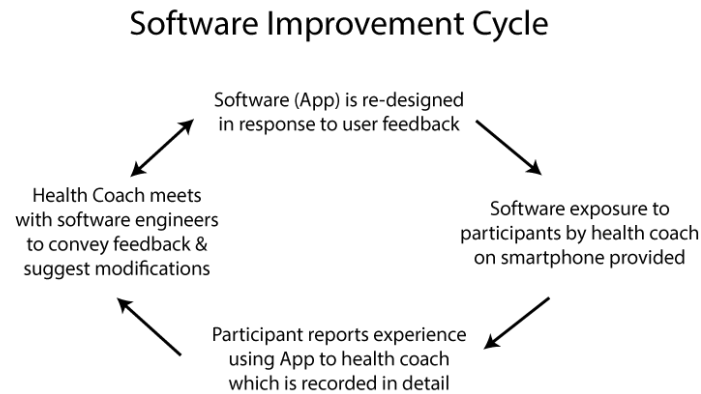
Software Improvement Cycle

Software (App) is re-designed in response to user feedback

Software exposure to participants by health coach on smartphone provided

Participant reports experience using App to health coach which is recorded in detail

Health Coach meets with software engineers to convey feedback & suggest modifications